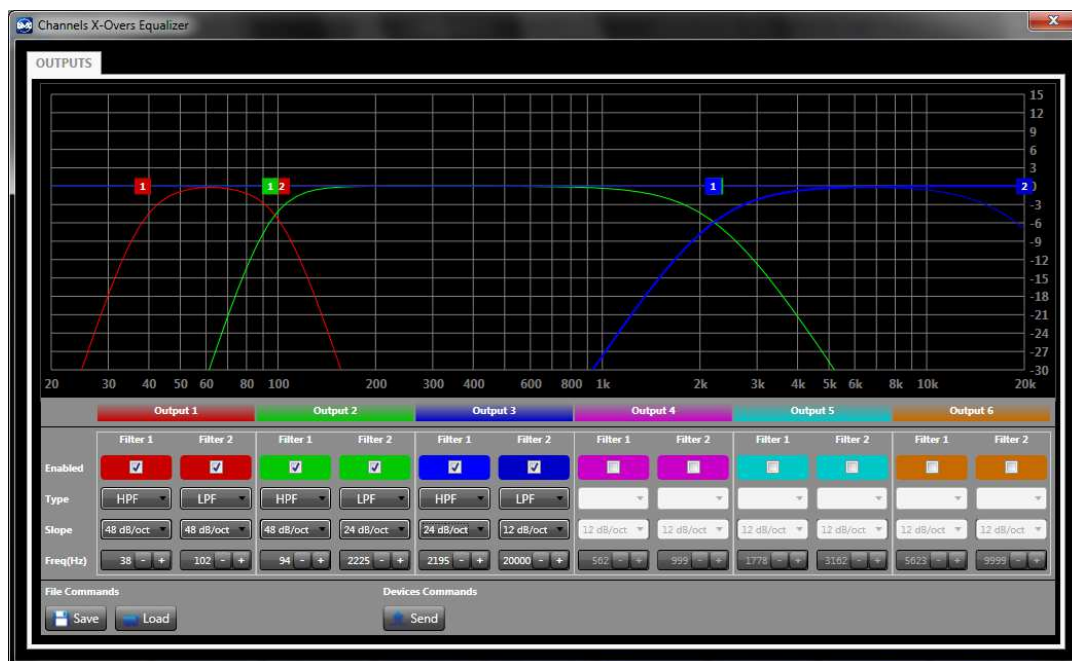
Channels X-Overs Equalizer

OUTPUTS

15
12
9
6
3
0
-3
-6
-9
-12
-15
-18
-21
-24
-27
-30

1
1 2
1
2

20 30 40 50 60 80 100 200 300 400 600 800 1k 2k 3k 4k 5k 6k 8k 10k 20k

| | Output 1 | | Output 2 | | Output 3 | | Output 4 | | Output 5 | | Output 6 | |
|---|---|---|---|---|---|---|---|---|---|---|---|---|
| | Filter 1 | Filter 2 | Filter 1 | Filter 2 | Filter 1 | Filter 2 | Filter 1 | Filter 2 | Filter 1 | Filter 2 | Filter 1 | Filter 2 |
| Enabled | ☑ | ☑ | ☑ | ☑ | ☑ | ☑ | ☐ | ☐ | ☐ | ☐ | ☐ | ☐ |
| Type | HPF | LPF | HPF | LPF | HPF | LPF | | | | | | |
| Slope | 48 dB/oct | 48 dB/oct | 48 dB/oct | 24 dB/oct | 24 dB/oct | 12 dB/oct | 12 dB/oct | 12 dB/oct | 12 dB/oct | 12 dB/oct | 12 dB/oct | 12 dB/oct |
| Freq(Hz) | 38 - + | 102 - + | 94 - + | 2225 - + | 2195 - + | 20000 - + | 562 - + | 999 - + | 1778 - + | 3162 - + | 5623 - + | 9999 - + |

File Commands
Save
Load

Devices Commands
Send